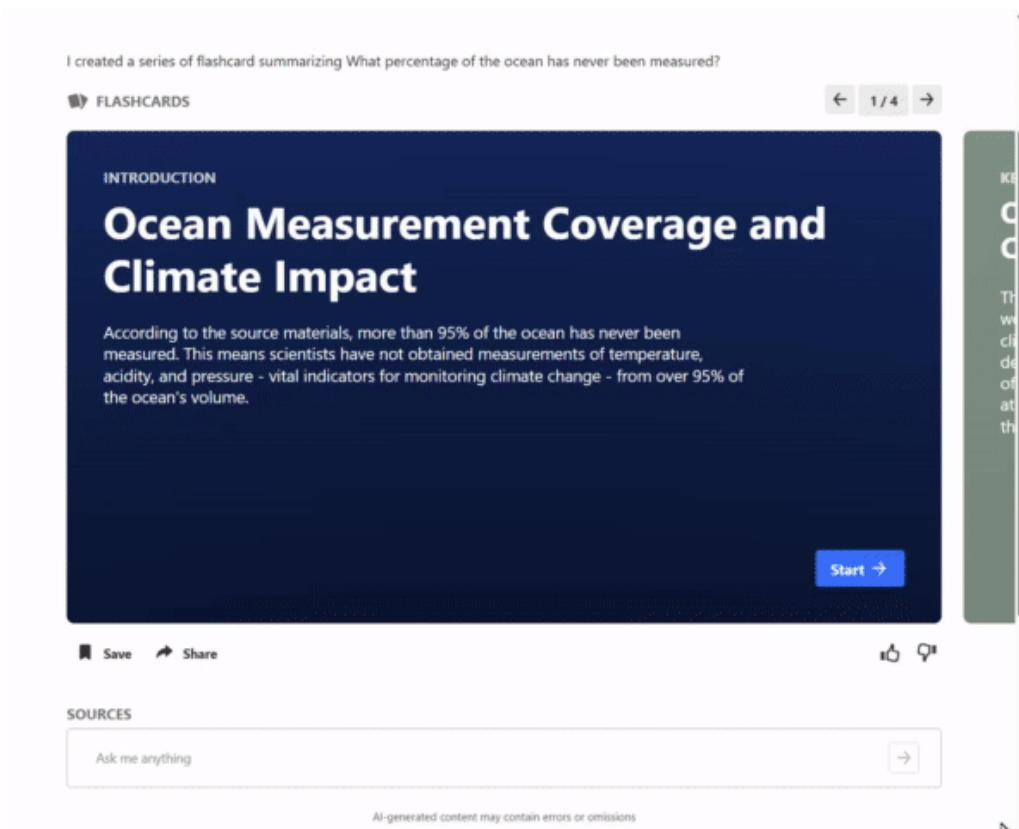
I created a series of flashcard summarizing What percentage of the ocean has never been measured?

FLASHCARDS

← 1/4 →

INTRODUCTION

Ocean Measurement Coverage and Climate Impact

According to the source materials, more than 95% of the ocean has never been measured. This means scientists have not obtained measurements of temperature, acidity, and pressure - vital indicators for monitoring climate change - from over 95% of the ocean's volume.

Start →

KE
C
C

Th
w
cl
de
of
at
th

Save Share

SOURCES

Ask me anything

AI-generated content may contain errors or omissions